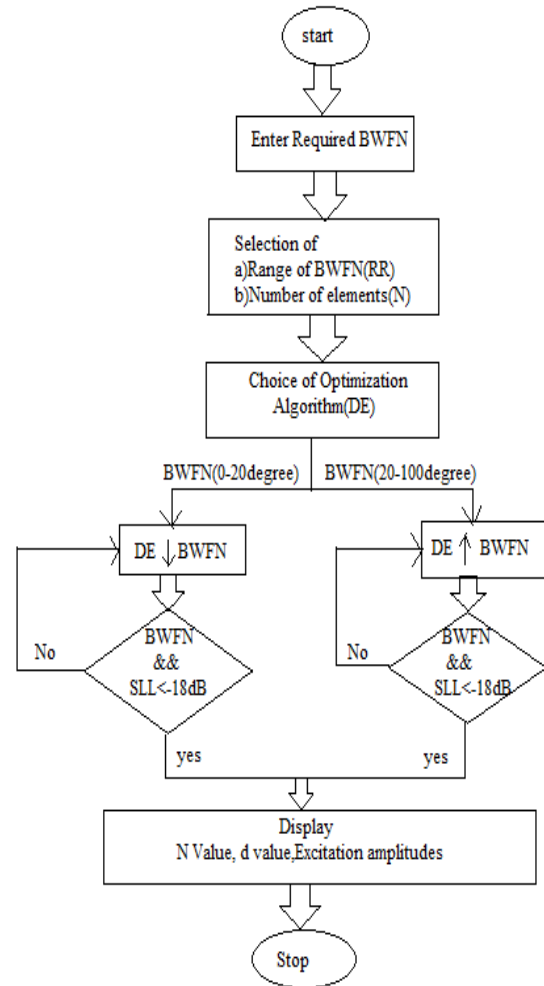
start

Enter Required BWFN

Selection of
a)Range of BWFN(RR)
b)Number of elements(N)

Choice of Optimization Algorithm(DE)

BWFN(0-20degree)

BWFN(20-100degree)

DE $\downarrow$ BWFN

DE $\uparrow$ BWFN

No

BWFN
&&
SLL<-18dB

No

BWFN
&&
SLL<-18dB

yes

yes

Display
N Value, d value,Excitation amplitudes

Stop